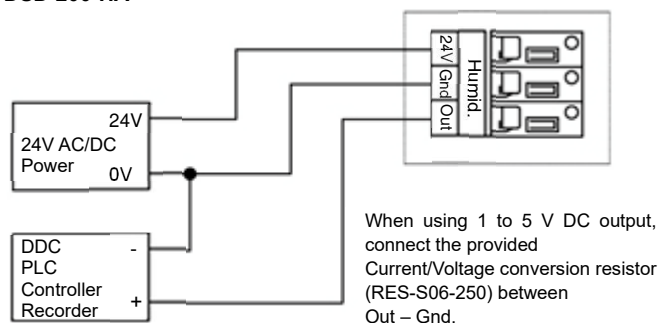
DCD-200 RH

24V
24V AC/DC
Power
0V

24V
Gnd
Out
Humid.

DDC
PLC
Controller
Recorder
-
+

When using 1 to 5 V DC output, connect the provided Current/Voltage conversion resistor (RES-S06-250) between Out – Gnd.